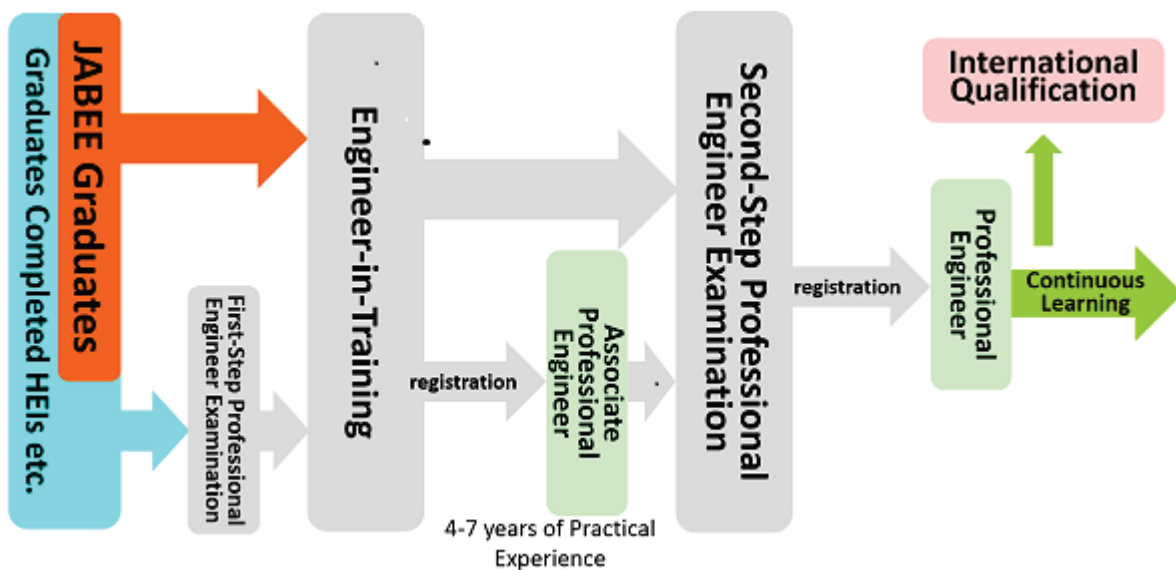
Graduates Completed HEIs etc.

JABEE Graduates

First-Step Professional Engineer Examination

Engineer-in-Training

registration

Associate Professional Engineer

4-7 years of Practical Experience

Second-Step Professional Engineer Examination

registration

Professional Engineer

International Qualification

Continuous Learning